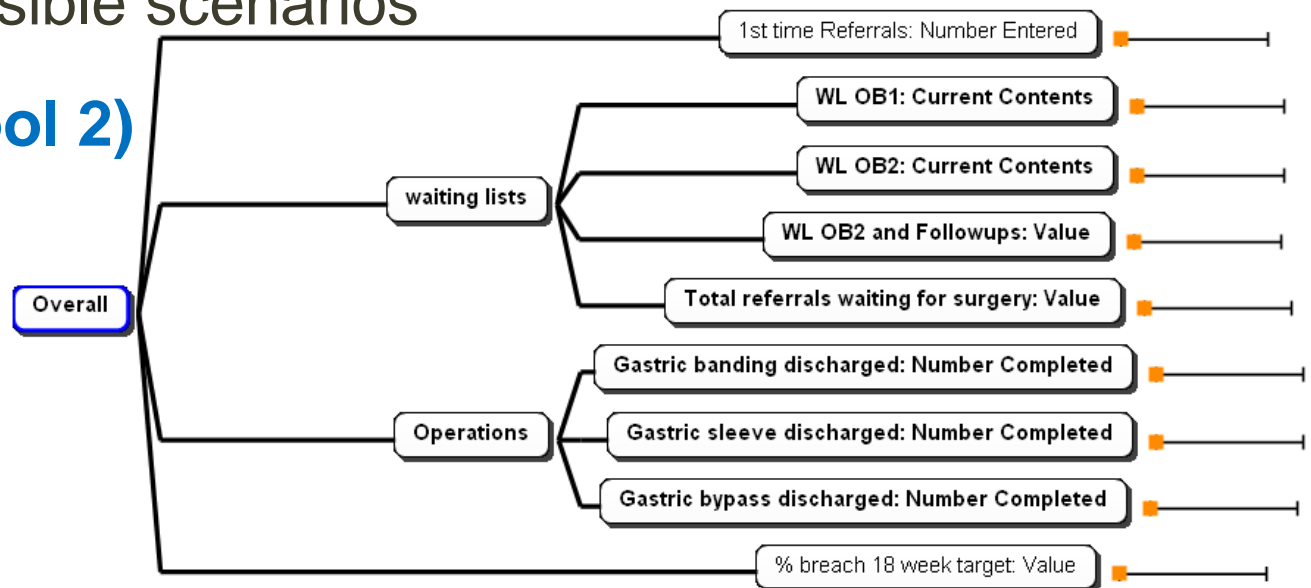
sible scenarios

ol 2)

Overall

1st time Referrals: Number Entered

waiting lists

WL OB1: Current Contents

WL OB2: Current Contents

WL OB2 and Followups: Value

Total referrals waiting for surgery: Value

Operations

Gastric banding discharged: Number Completed

Gastric sleeve discharged: Number Completed

Gastric bypass discharged: Number Completed

% breach 18 week target: Value